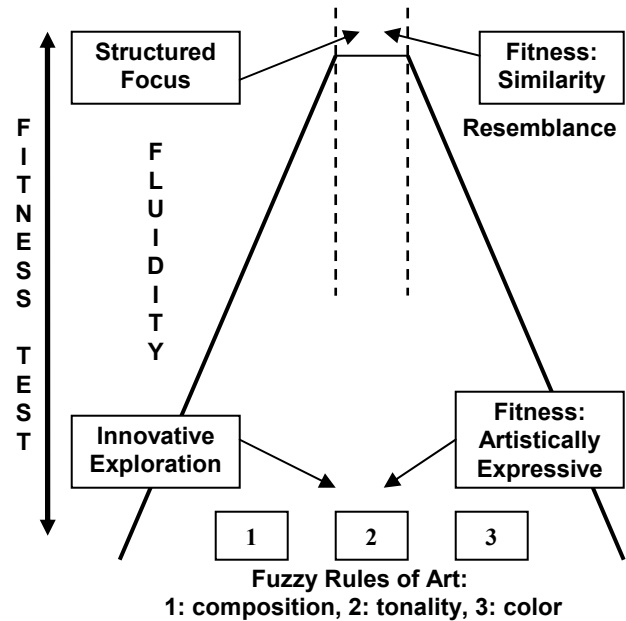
Structured Focus

Fitness: Similarity

Resemblance

F I T N E S S T E S T

F L U I D I T Y

Innovative Exploration

Fitness: Artistically Expressive

1

2

3

Fuzzy Rules of Art:
1: composition, 2: tonality, 3: color